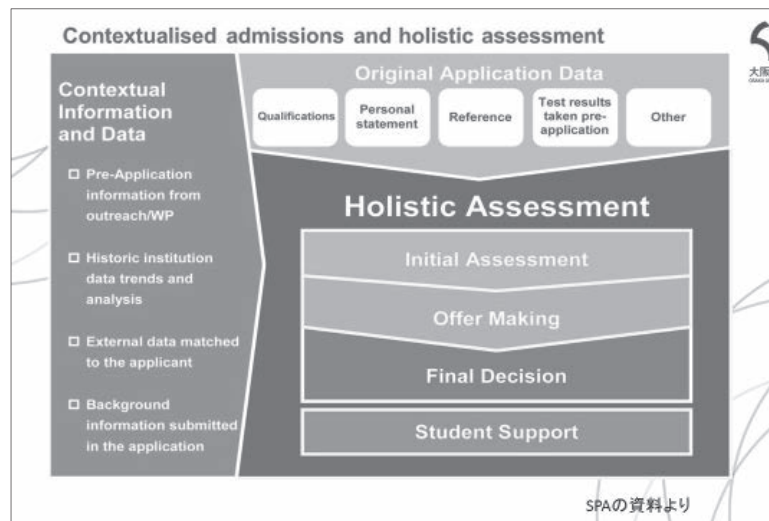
Contextualised admissions and holistic assessment

大阪

Contextual Information and Data

☐ Pre-Application information from outreach/WP

☐ Historic institution data trends and analysis

☐ External data matched to the applicant

☐ Background information submitted in the application

Original Application Data

Qualifications

Personal statement

Reference

Test results taken pre-application

Other

Holistic Assessment

Initial Assessment

Offer Making

Final Decision

Student Support

SPAの資料より